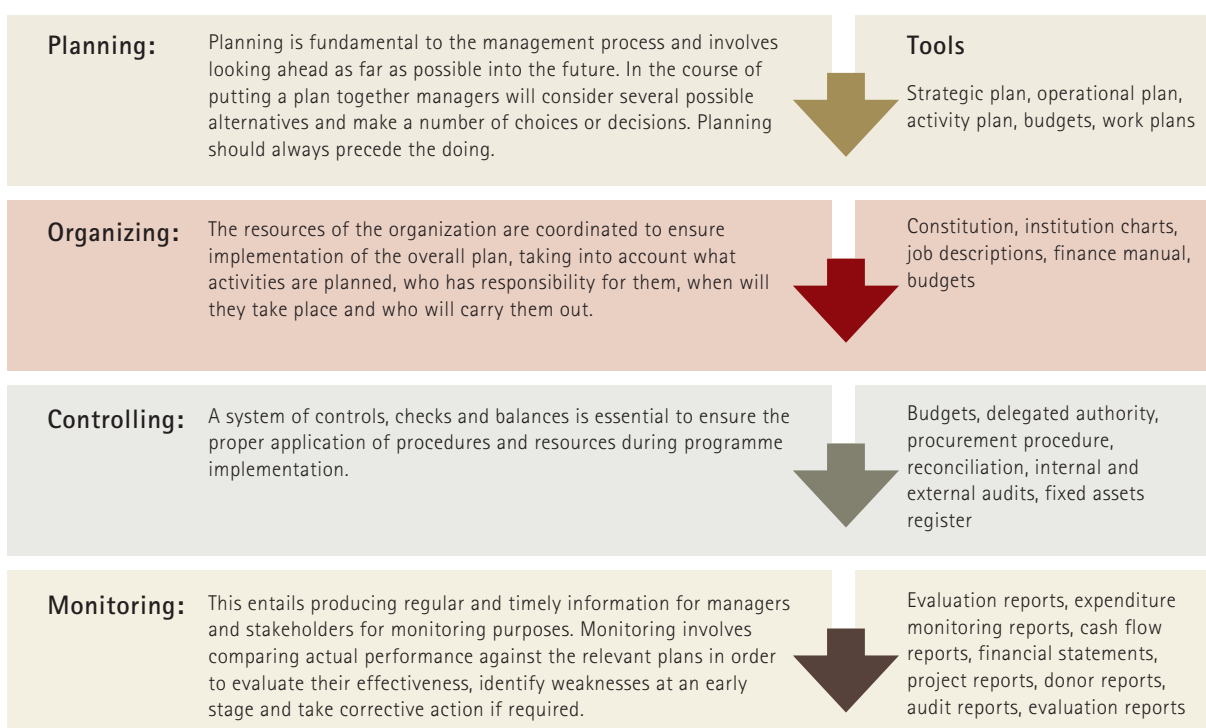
Planning:

Planning is fundamental to the management process and involves looking ahead as far as possible into the future. In the course of putting a plan together managers will consider several possible alternatives and make a number of choices or decisions. Planning should always precede the doing.

Tools

Strategic plan, operational plan, activity plan, budgets, work plans

Organizing:

The resources of the organization are coordinated to ensure implementation of the overall plan, taking into account what activities are planned, who has responsibility for them, when will they take place and who will carry them out.

Constitution, institution charts, job descriptions, finance manual, budgets

Controlling:

A system of controls, checks and balances is essential to ensure the proper application of procedures and resources during programme implementation.

Budgets, delegated authority, procurement procedure, reconciliation, internal and external audits, fixed assets register

Monitoring:

This entails producing regular and timely information for managers and stakeholders for monitoring purposes. Monitoring involves comparing actual performance against the relevant plans in order to evaluate their effectiveness, identify weaknesses at an early stage and take corrective action if required.

Evaluation reports, expenditure monitoring reports, cash flow reports, financial statements, project reports, donor reports, audit reports, evaluation reports